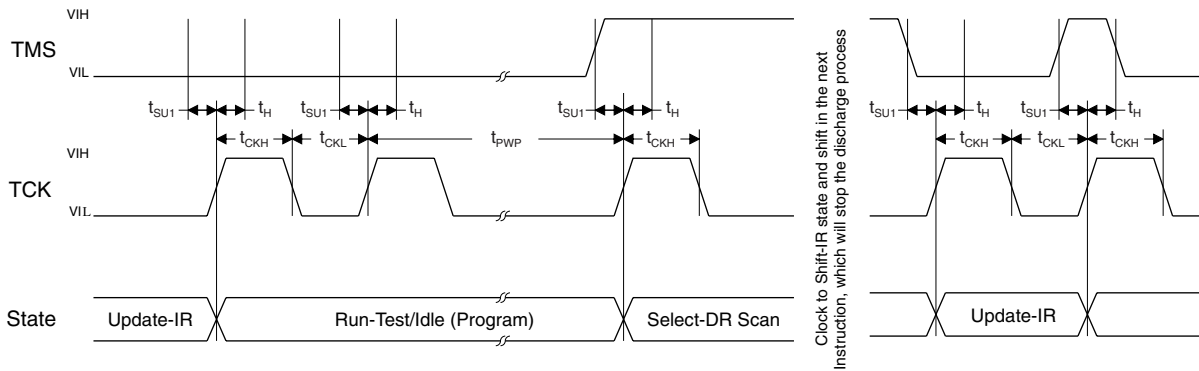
VIH
TMS
VIL

$t_{SU1}$ $t_H$ $t_{SU1}$ $t_H$ $t_{SU1}$ $t_H$

$t_{CKH}$ $t_{CKL}$ $t_{PWP}$ $t_{CKH}$

VIH
TCK
VIL

State Update-IR Run-Test/Idle (Program) Select-DR Scan

Clock to Shift-IR state and shift in the next Instruction, which will stop the discharge process

$t_{SU1}$ $t_H$ $t_{SU1}$ $t_H$

$t_{CKH}$ $t_{CKL}$ $t_{CKH}$

Update-IR